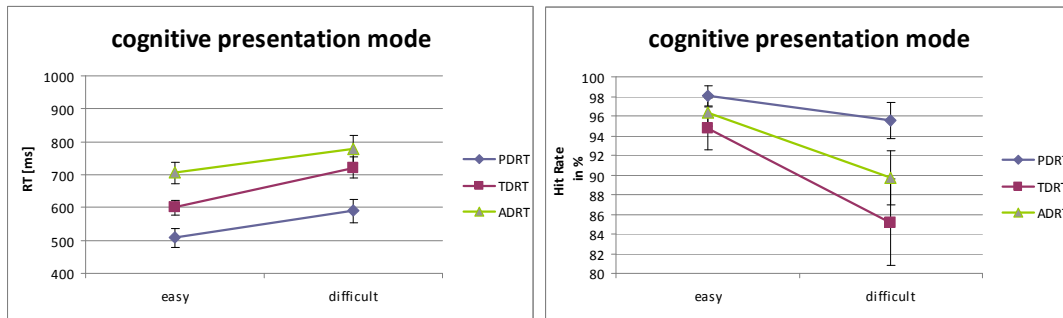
cognitive presentation mode

RT [ms]

1000
900
800
700
600
500
400

easy
difficult

PDRT
TDRT
ADRT

cognitive presentation mode

Hit Rate in %

100
98
96
94
92
90
88
86
84
82
80

easy
difficult

PDRT
TDRT
ADRT